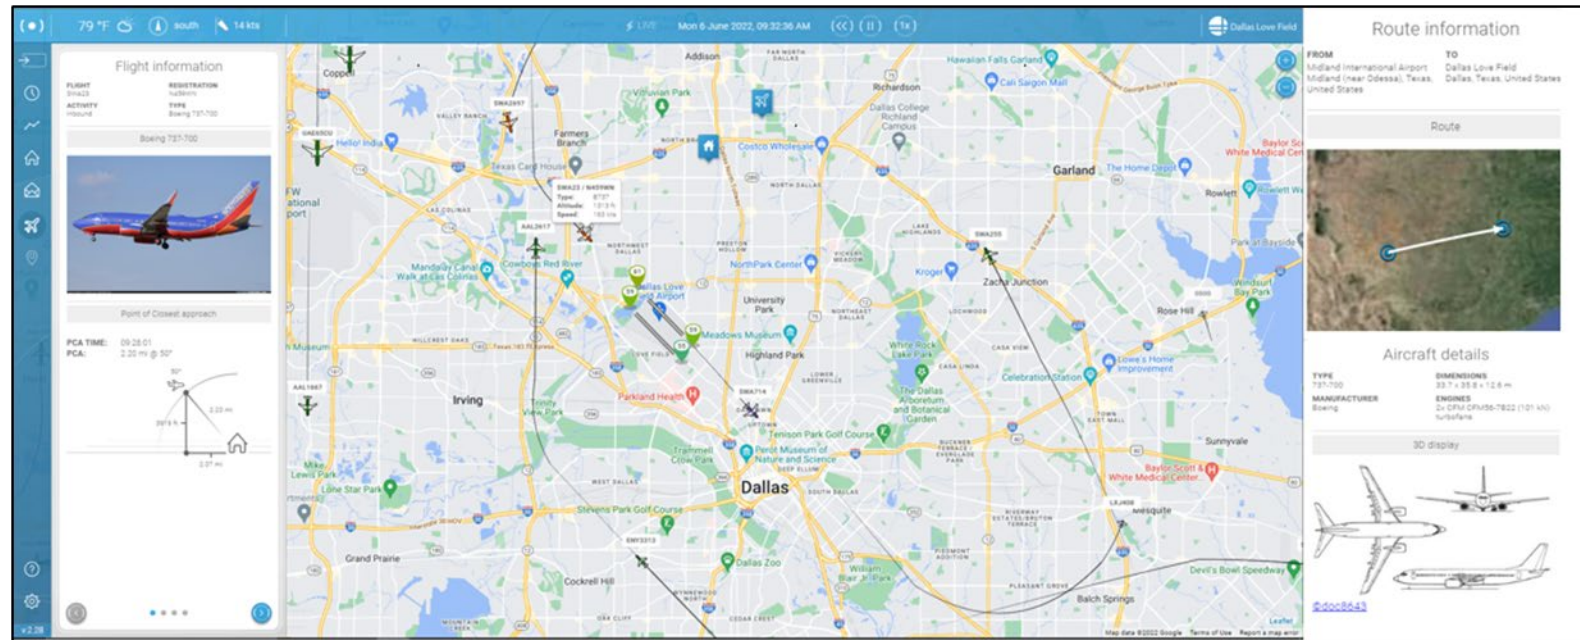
79 °F south 14 kts LIVE Mon 6 June 2022, 09:32:36 AM (<<) (II) (1x) Dallas Love Field

Flight information

FLIGHT SWA23
REGISTRATION N459WN
ACTIVITY Inbound
TYPE Boeing 737-700

Boeing 737-700

Point of Closest approach

PCA TIME: 09:28:01
PCA: 2.20 mi @ 50°

2.20 mi
2.07 mi

Addison
Coppell
Farmers Branch
Richardson
Garland
Rowlett
Rose Hill
Irving
University Park
Highland Park
Dallas
Grand Prairie
Cockrell Hill
Mesquite
Sunnyvale
Balch Springs
Dallas Love Field Airport
Dallas Zoo
Parkland Health
Texas Card House
Hawaiian Falls Garland
Cali Saigon Mall
Hello India
Costco Wholesale
The Home Depot
Kroger
NorthPark Center
Meadows Museum
Celebration Station
Lowe's Home Improvement
The Dallas Arboretum and Botanical Garden
Tenison Park Golf Course
Perot Museum of Nature and Science
Baylor Scott & White Medical Center
Stevens Park Golf Course
Devil's Bowl Speedway
Lone Star Park
Mandalay Canal Walk at Las Colinas
Cowboys Red River
Trinity View Park
Trammell Crow Park
Zacha Junction
Park at Bayside
Windsurf Bay Park
Vitruvian Park
Dallas College Richland Campus
White Rock Lake Park
William Blair Jr. Park

SWA23 / N459WN
Type: B737
Altitude:
Speed:

AAL2617
SWA2657
SWA255
SWA714
AAL1667
ENY3313
UA3405

Map data ©2022 Google Terms of Use Report a map error
Leaflet

Route information

FROM
Midland International Airport
Midland (near Odessa), Texas, United States

TO
Dallas Love Field
Dallas, Texas, United States

Route

Aircraft details

TYPE 737-700
DIMENSIONS 33.7 x 35.8 x 12.6 m
MANUFACTURER Boeing
ENGINES 2x CFM CFM56-7B22 (101 kN) turbofans

3D display

@doc8643

v 2.28